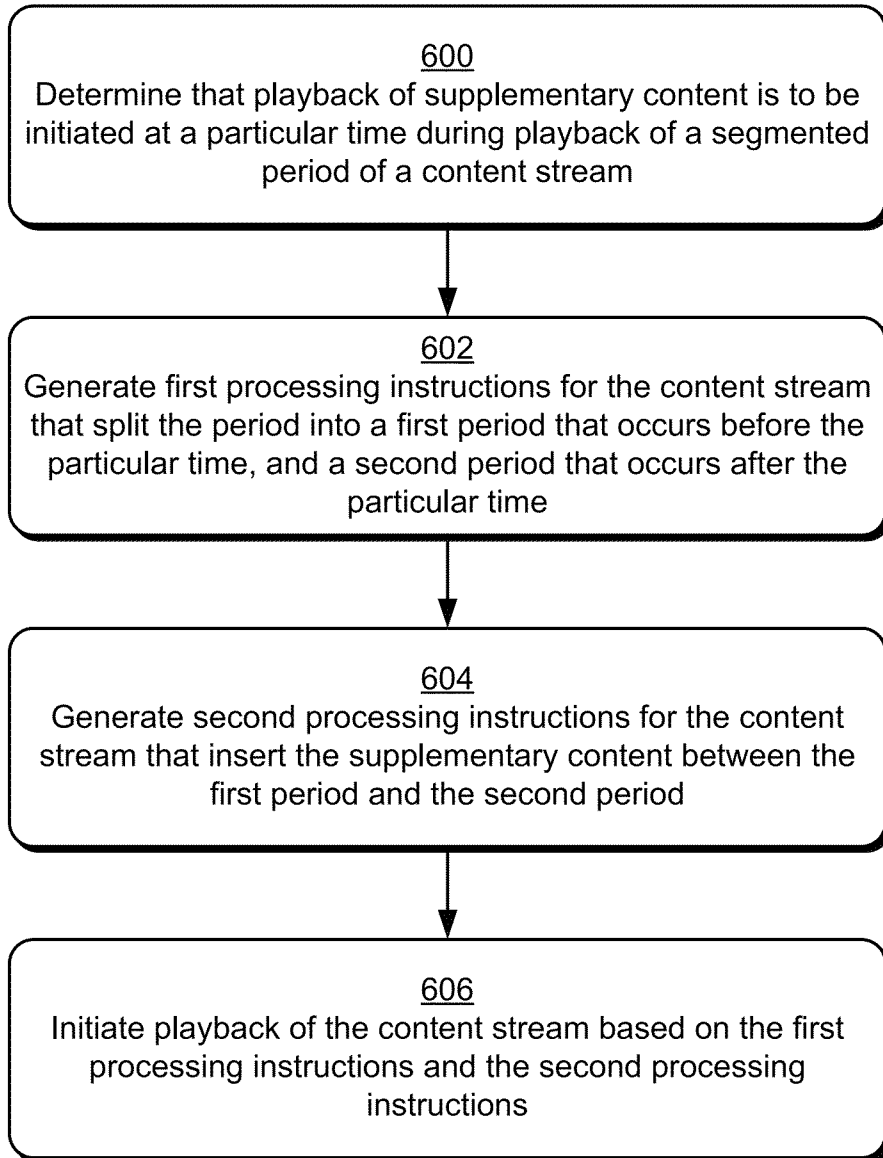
600
Determine that playback of supplementary content is to be initiated at a particular time during playback of a segmented period of a content stream

602
Generate first processing instructions for the content stream that split the period into a first period that occurs before the particular time, and a second period that occurs after the particular time

604
Generate second processing instructions for the content stream that insert the supplementary content between the first period and the second period

606
Initiate playback of the content stream based on the first processing instructions and the second processing instructions